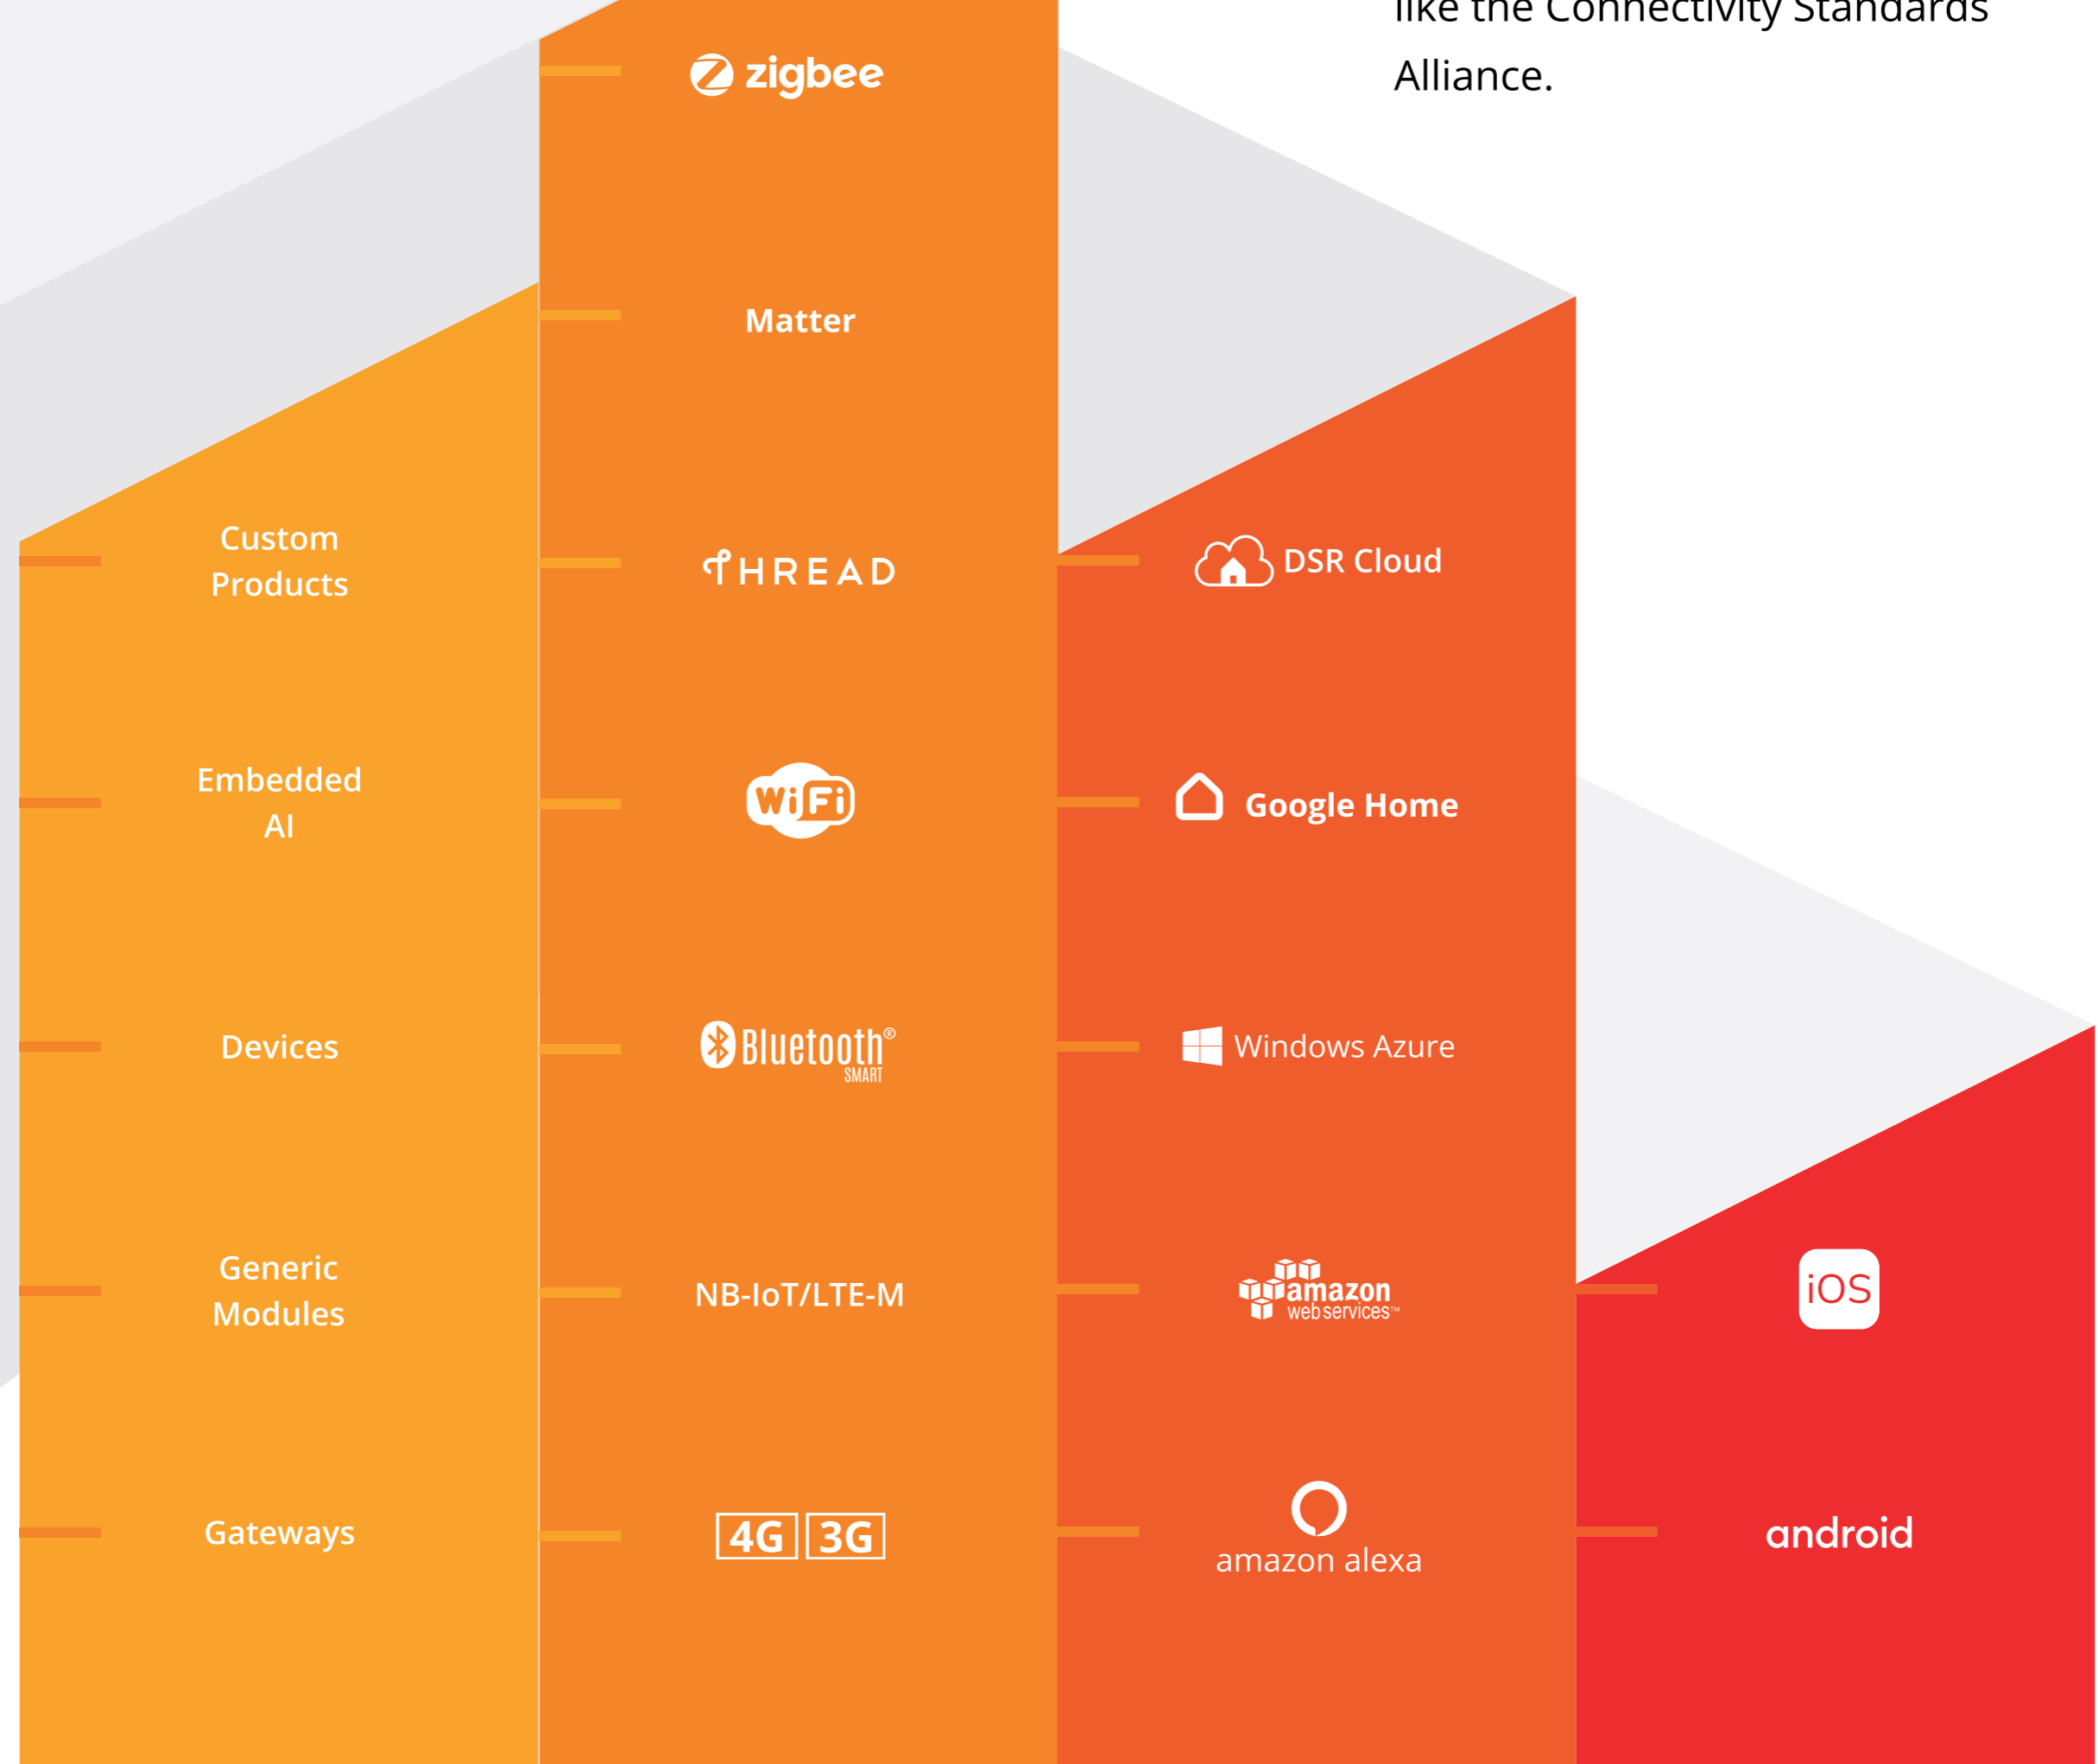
like the Connectivity Standards Alliance.

zigbee

Matter

THREAD

WiFi

Bluetooth® SMART

NB-IoT/LTE-M

4G 3G

Custom Products

Embedded AI

Devices

Generic Modules

Gateways

DSR Cloud

Google Home

Windows Azure

amazon web services™

amazon alexa

iOS

android